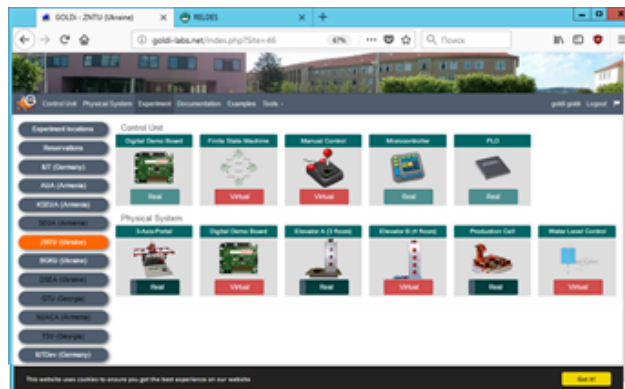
GOLDi - ZNTU (Ukraine)
RELDES
goldi-labs.net/index.php?Site=46
67%
Поиск

Control Unit Physical System Experiment Documentation Examples Tools
goldi goldi Logout

Experiment locations
Reservations
IUT (Germany)
ASIA (Armenia)
KSEUA (Armenia)
SEUA (Armenia)
ZNTU (Ukraine)
BGKU (Ukraine)
DSEA (Ukraine)
GTU (Georgia)
NUACA (Armenia)
TSU (Georgia)
IUTdev (Germany)

Control Unit
Digital Demo Board
Real
Finite State Machine
Virtual
Manual Control
Virtual
Microcontroller
Real
PLD
Real

Physical System
3-Axis-Portal
Real
Digital Demo Board
Virtual
Elevator A (3 floors)
Real
Elevator B (4 floors)
Virtual
Production Cell
Real
Water Level Control
Virtual

This website uses cookies to ensure you get the best experience on our website
Got it!